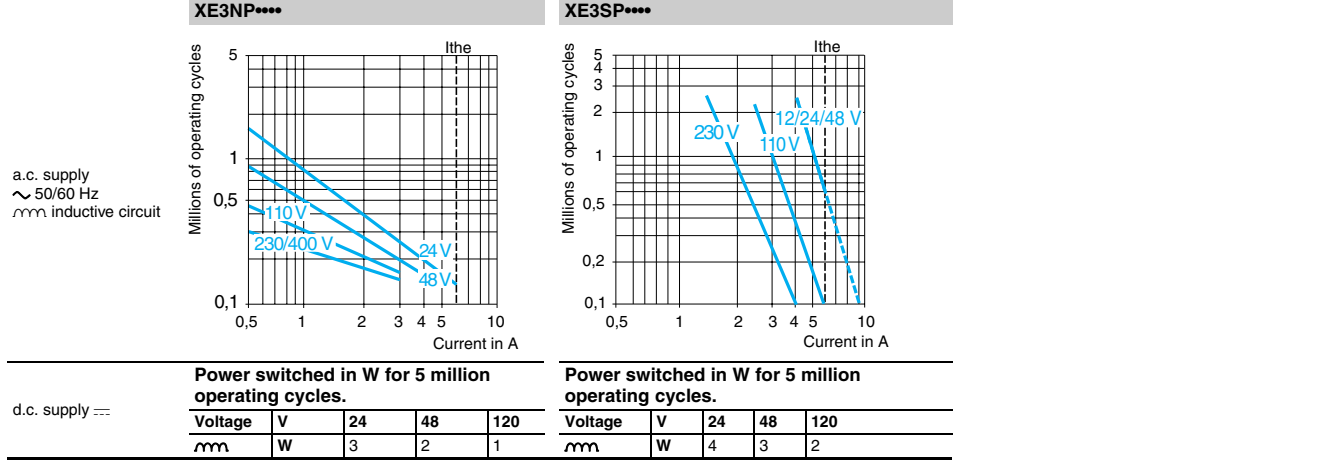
XE3NP••••

XE3SP••••

a.c. supply
∼ 50/60 Hz
inductive circuit

Millions of operating cycles

5
1
0,5
0,1

Ithe

110 V
230/400 V
24 V
48 V

0,5 1 2 3 4 5 10
Current in A

Millions of operating cycles

5
4
3
2
1
0,5
0,2
0,1

Ithe

230 V
110 V
12/24/48 V

0,5 1 2 3 4 5 10
Current in A

d.c. supply ⎓

Power switched in W for 5 million operating cycles.

| Voltage | V | 24 | 48 | 120 |
|---|---|---|---|---|
| | W | 3 | 2 | 1 |

Power switched in W for 5 million operating cycles.

| Voltage | V | 24 | 48 | 120 |
|---|---|---|---|---|
| | W | 4 | 3 | 2 |